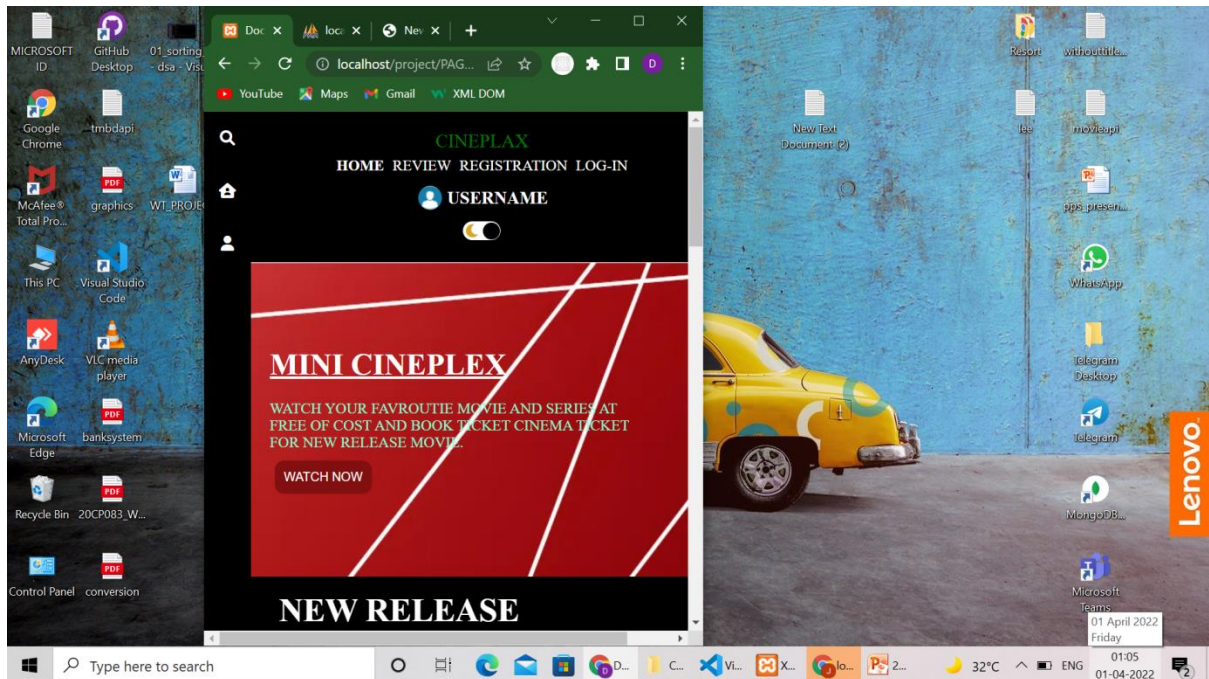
MICROSOFT ID
GitHub Desktop
01_sorting - dsa - Visu
Google Chrome
tmbdapi
McAfee® Total Pro...
graphics
WT_PROJEC
This PC
Visual Studio Code
AnyDesk
VLC media player
Microsoft Edge
banksystem
Recycle Bin
20CP083_W...
Control Panel
conversion

Doc ×
loca ×
New ×
+
localhost/project/PAG...
D
YouTube
Maps
Gmail
XML DOM

CINEPLAX
HOME REVIEW REGISTRATION LOG-IN
USERNAME

MINI CINEPLEX
WATCH YOUR FAVROUTIE MOVIE AND SERIES AT FREE OF COST AND BOOK TICKET CINEMA TICKET FOR NEW RELEASE MOVIE.
WATCH NOW
NEW RELEASE

New Text Document (2)
Resort
withouttitle...
lee
movieapi
pps_presen...
WhatsApp
Telegram Desktop
Telegram
MongoDB...
Microsoft Teams
Lenovo

01 April 2022
Friday

Type here to search
D...
C...
Vi...
X...
lo...
2...
32°C
ENG
01:05
01-04-2022
2